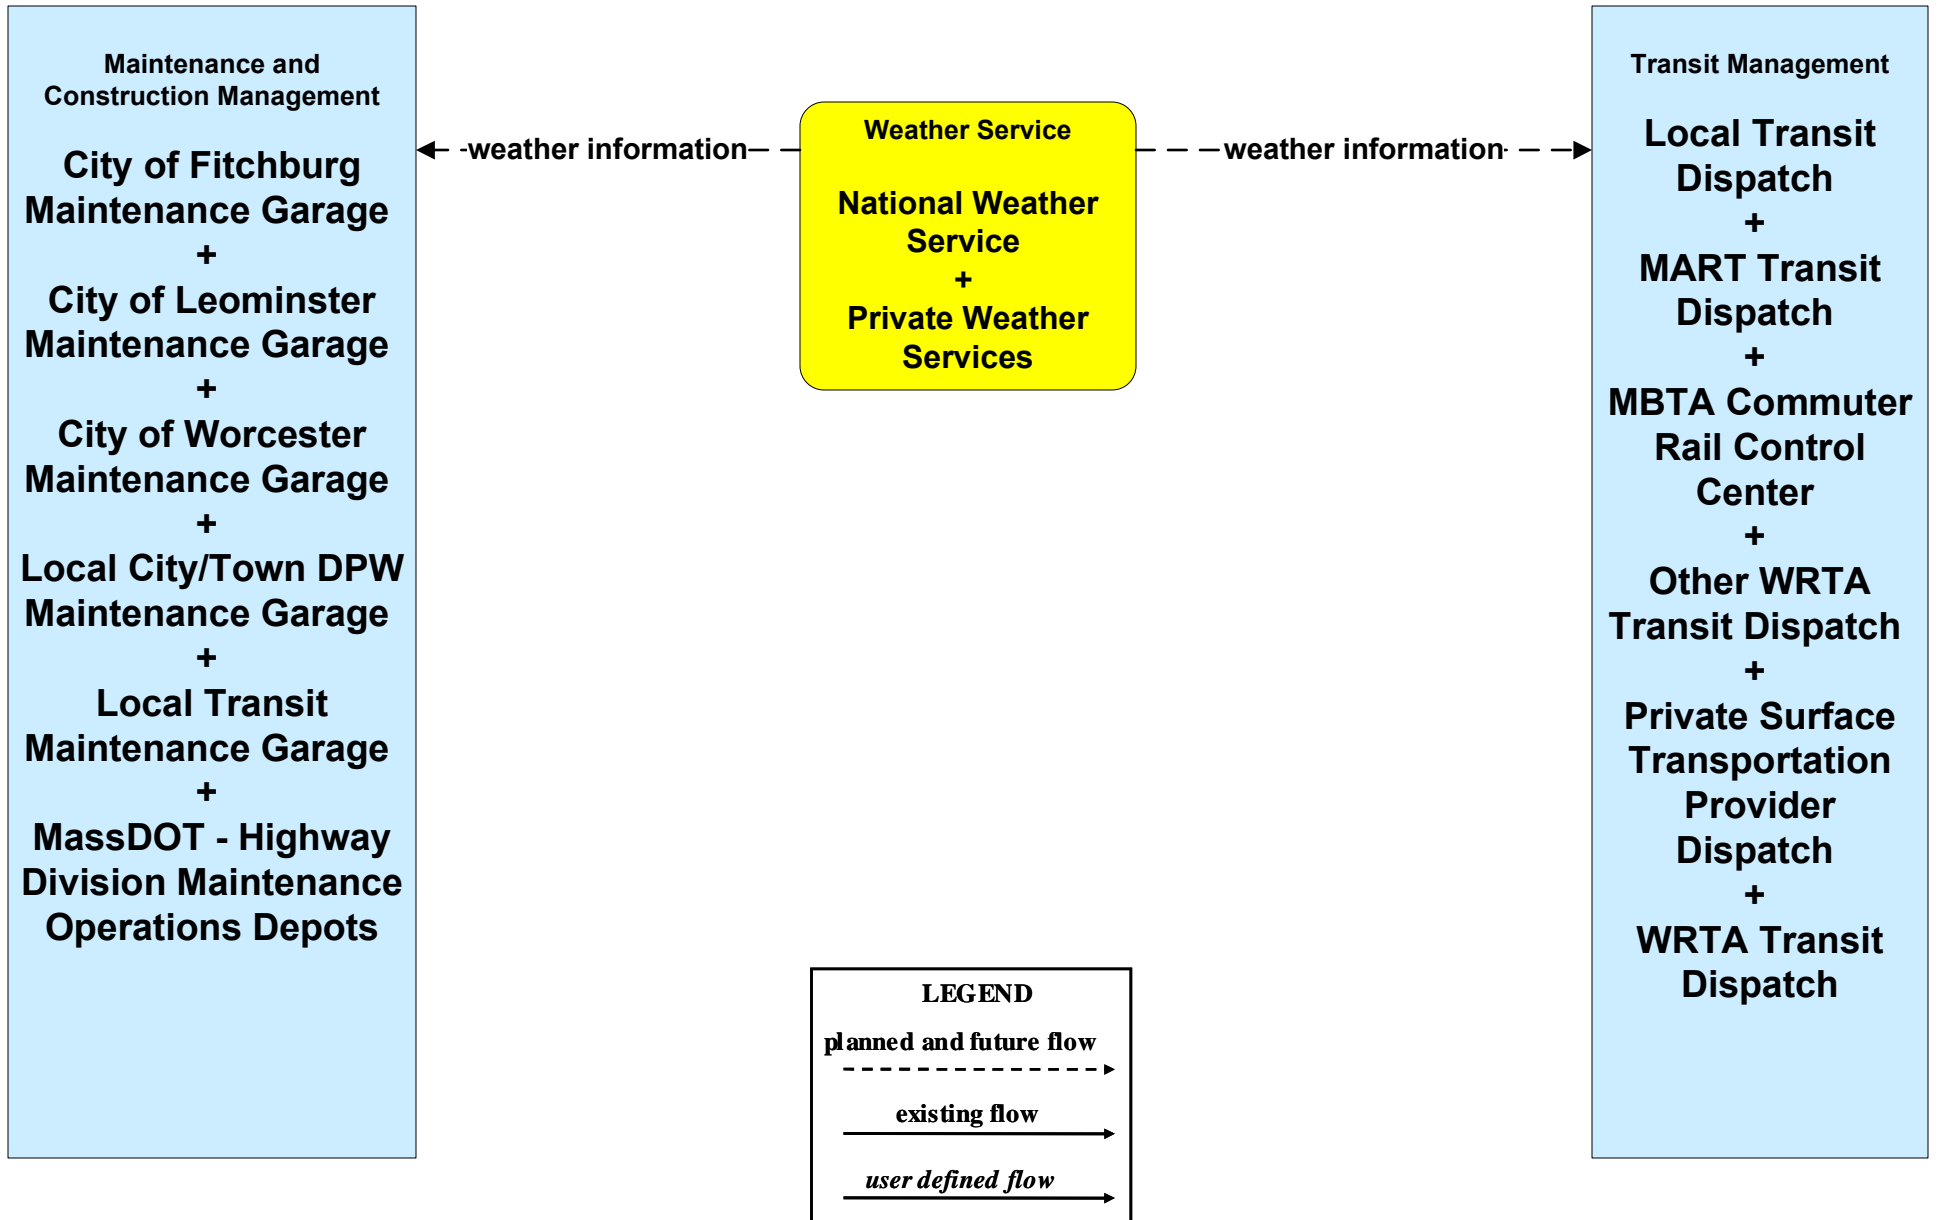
Maintenance and Construction Management

City of Fitchburg Maintenance Garage
+
City of Leominster Maintenance Garage
+
City of Worcester Maintenance Garage
+
Local City/Town DPW Maintenance Garage
+
Local Transit Maintenance Garage
+
MassDOT - Highway Division Maintenance Operations Depots

weather information

Weather Service

National Weather Service
+
Private Weather Services

weather information

Transit Management

Local Transit Dispatch
+
MART Transit Dispatch
+
MBTA Commuter Rail Control Center
+
Other WRTA Transit Dispatch
+
Private Surface Transportation Provider Dispatch
+
WRTA Transit Dispatch

LEGEND
planned and future flow
existing flow
user defined flow